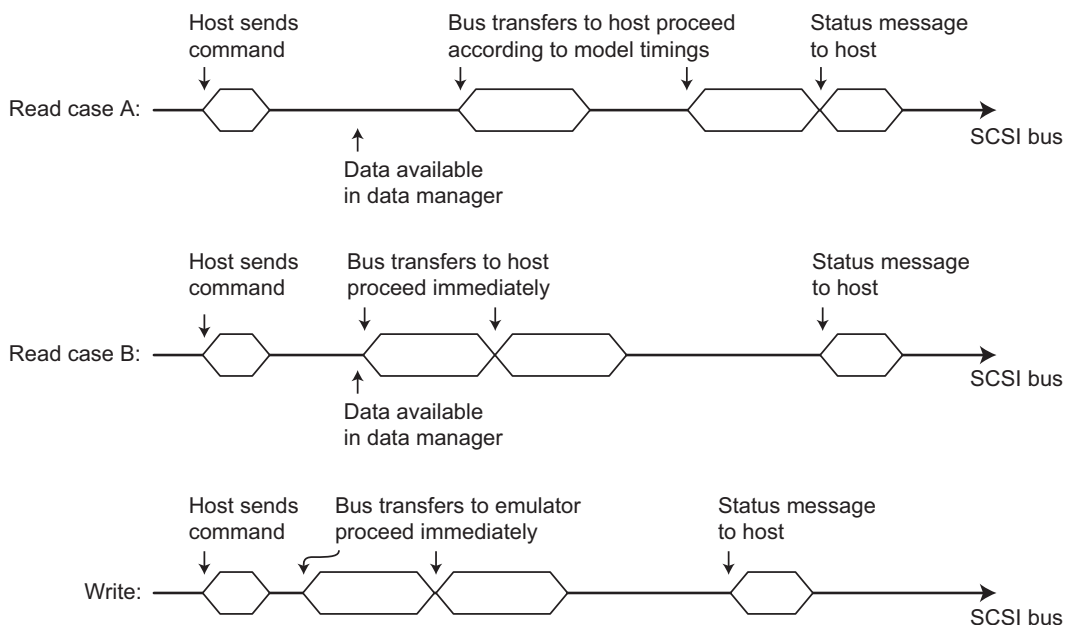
Host sends command

Bus transfers to host proceed according to model timings

Status message to host

Read case A:

SCSI bus

Data available in data manager

Host sends command

Bus transfers to host proceed immediately

Status message to host

Read case B:

SCSI bus

Data available in data manager

Host sends command

Bus transfers to emulator proceed immediately

Status message to host

Write:

SCSI bus